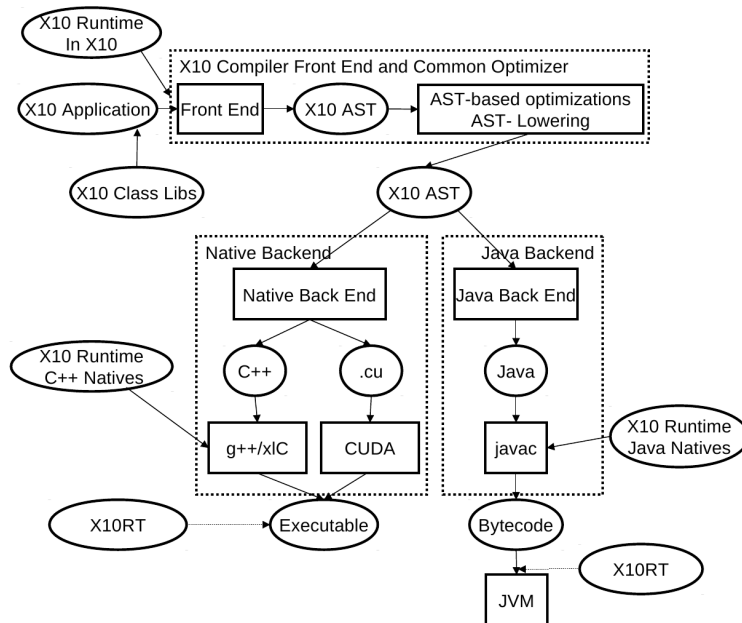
X10 Runtime In X10

X10 Compiler Front End and Common Optimizer

X10 Application

Front End

X10 AST

AST-based optimizations AST- Lowering

X10 Class Libs

X10 AST

Native Backend

Java Backend

Native Back End

Java Back End

X10 Runtime C++ Natives

C++

.cu

Java

X10 Runtime Java Natives

g++/xlC

CUDA

javac

X10RT

Executable

Bytecode

X10RT

JVM